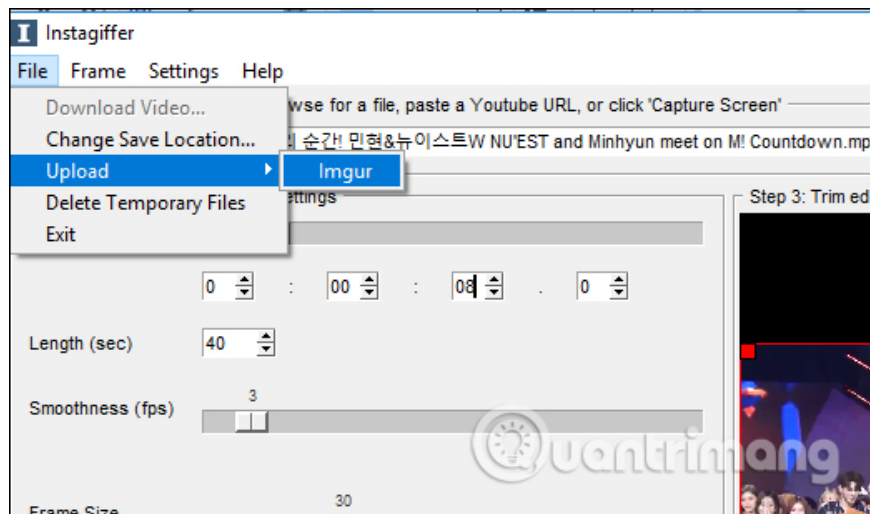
Instagiffer

File Frame Settings Help

Download Video...
Change Save Location...
Upload
Delete Temporary Files
Exit

Imgur

wse for a file, paste a Youtube URL, or click 'Capture Screen'

의 순간! 민현&뉴이스트W NU'EST and Minhyun meet on M! Countdown.mp

ettings

Step 3: Trim ed

0 : 00 : 08 . 0

Length (sec) 40

Smoothness (fps) 3

Frame Size 30

Quantrimang